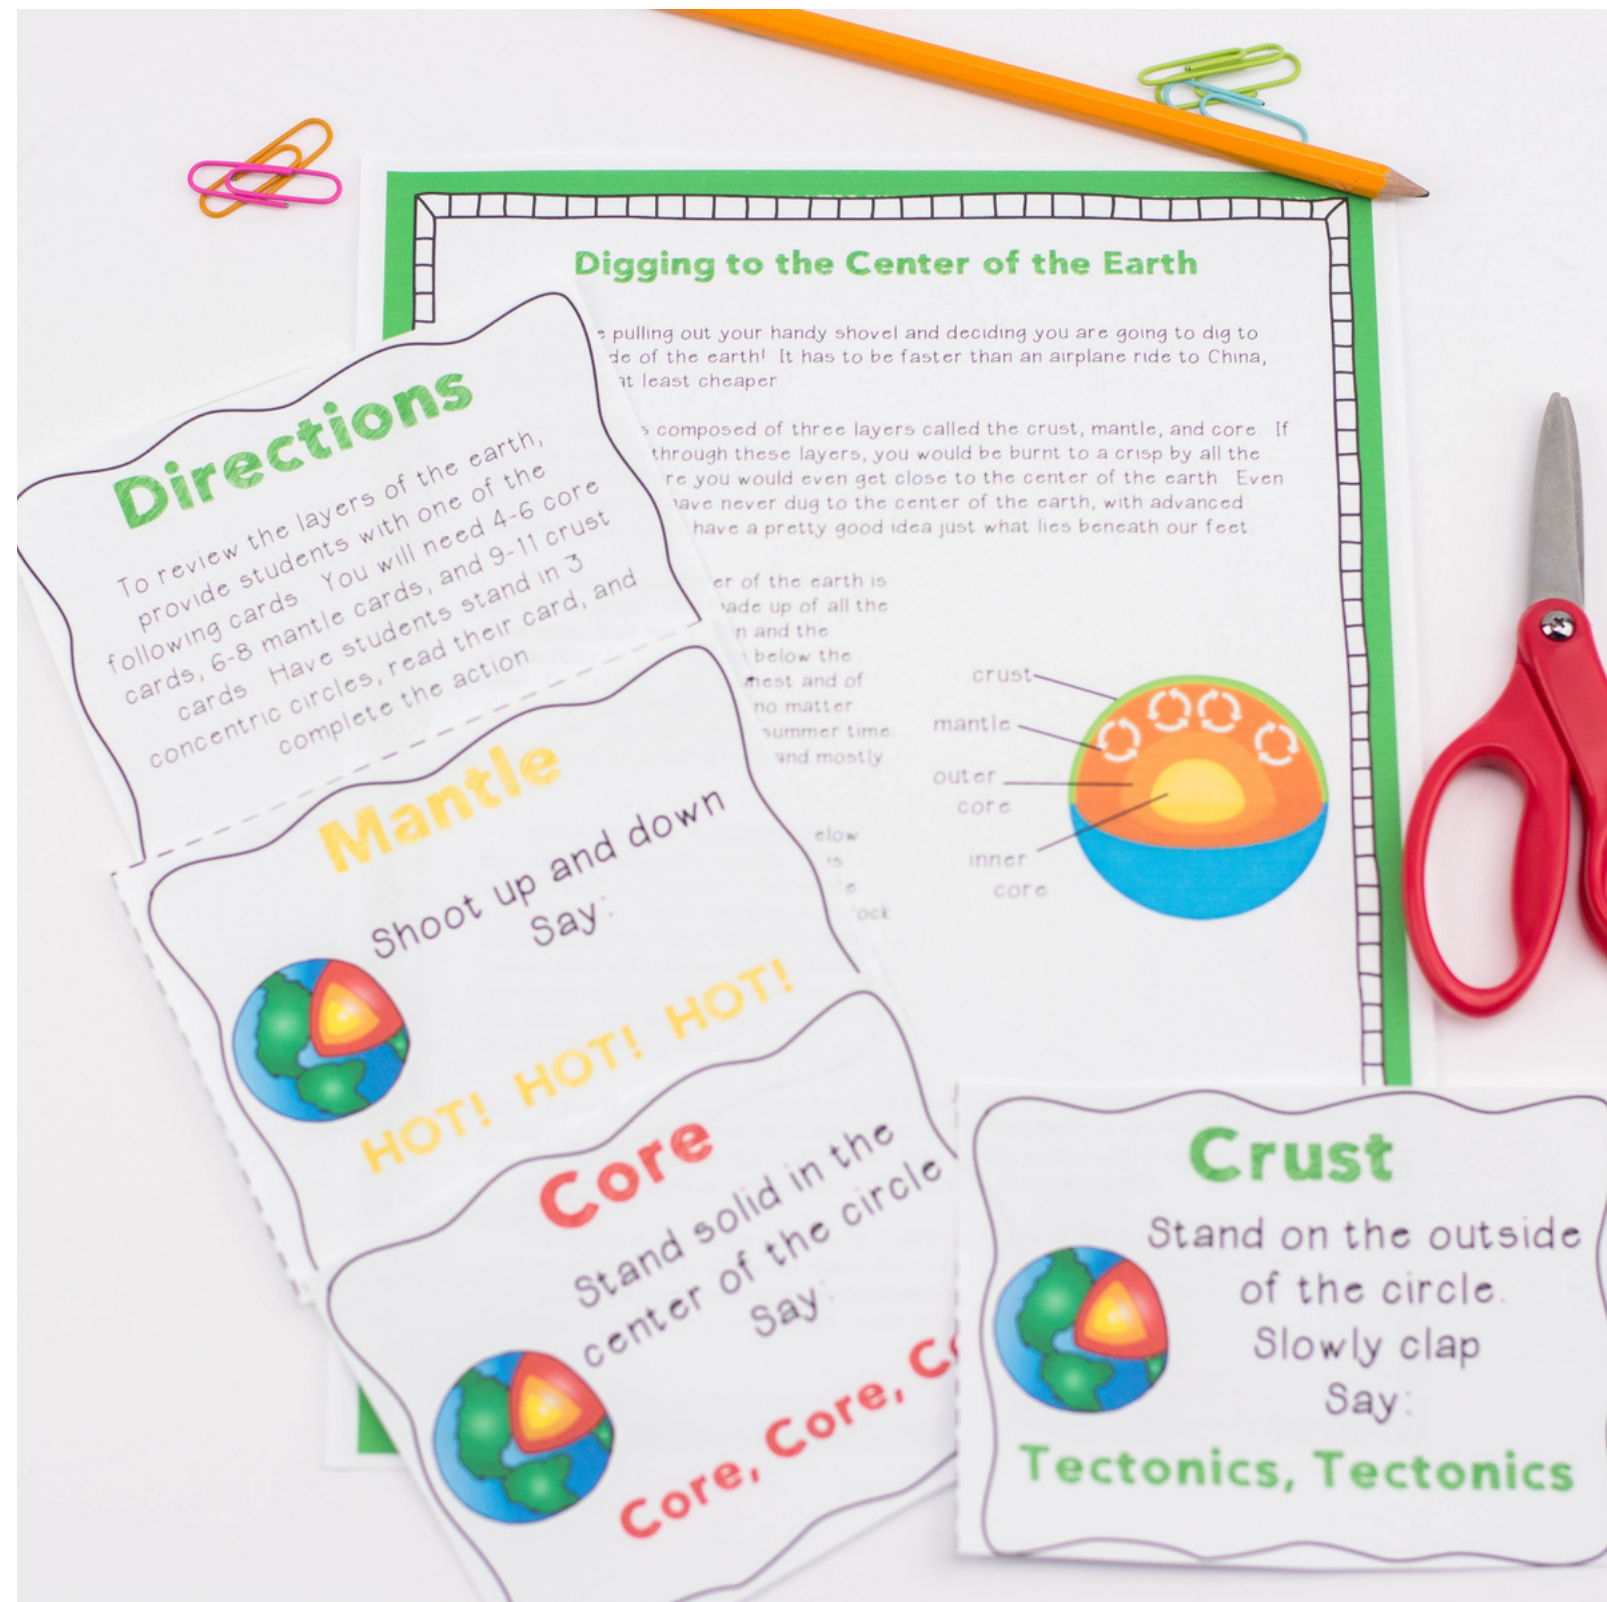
Digging to the Center of the Earth

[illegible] pulling out your handy shovel and deciding you are going to dig to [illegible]de of the earth! It has to be faster than an airplane ride to China, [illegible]t least cheaper.

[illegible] composed of three layers called the crust, mantle, and core. If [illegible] through these layers, you would be burnt to a crisp by all the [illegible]re you would even get close to the center of the earth. Even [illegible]ave never dug to the center of the earth, with advanced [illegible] have a pretty good idea just what lies beneath our feet.

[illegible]er of the earth is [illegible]ade up of all the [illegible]n and the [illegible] below the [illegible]nest and of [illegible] no matter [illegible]summer time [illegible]and mostly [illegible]elow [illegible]is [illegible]e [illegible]ock

crust
mantle
outer core
inner core

Directions
To review the layers of the earth, provide students with one of the following cards. You will need 4-6 core cards, 6-8 mantle cards, and 9-11 crust cards. Have students stand in 3 concentric circles, read their card, and complete the action.

Mantle
Shoot up and down
Say:
HOT! HOT! HOT!

Core
Stand solid in the center of the circle
Say:
Core, Core, C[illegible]

Crust
Stand on the outside of the circle.
Slowly clap
Say:
Tectonics, Tectonics